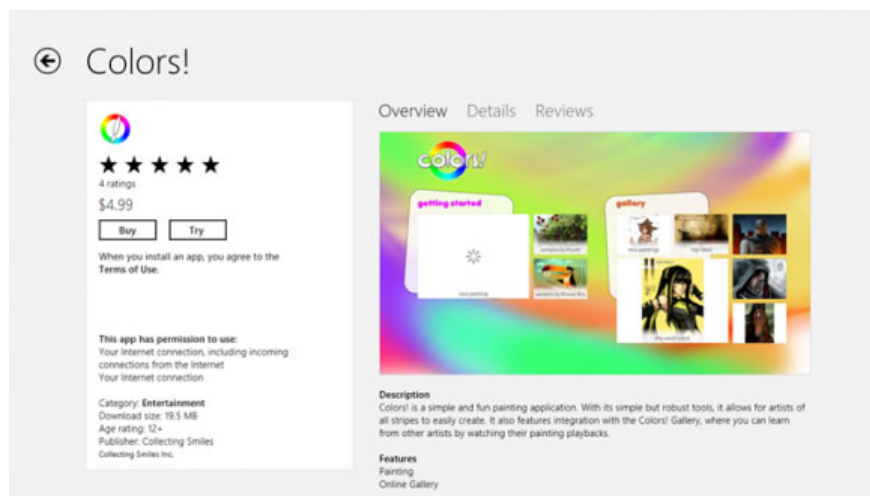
Colors!

★★★★★
4 ratings
$4.99
Buy
Try
When you install an app, you agree to the Terms of Use.

This app has permission to use:
Your Internet connection, including incoming connections from the Internet
Your Internet connection

Category: Entertainment
Download size: 19.5 MB
Age rating: 12+
Publisher: Collecting Smiles
Collecting Smiles Inc.

Overview Details Reviews

Colors!
getting started
gallery
new painting
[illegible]
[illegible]

Description
Colors! is a simple and fun painting application. With its simple but robust tools, it allows for artists of all stripes to easily create. It also features integration with the Colors! Gallery, where you can learn from other artists by watching their painting playbacks.

Features
Painting
Online Gallery